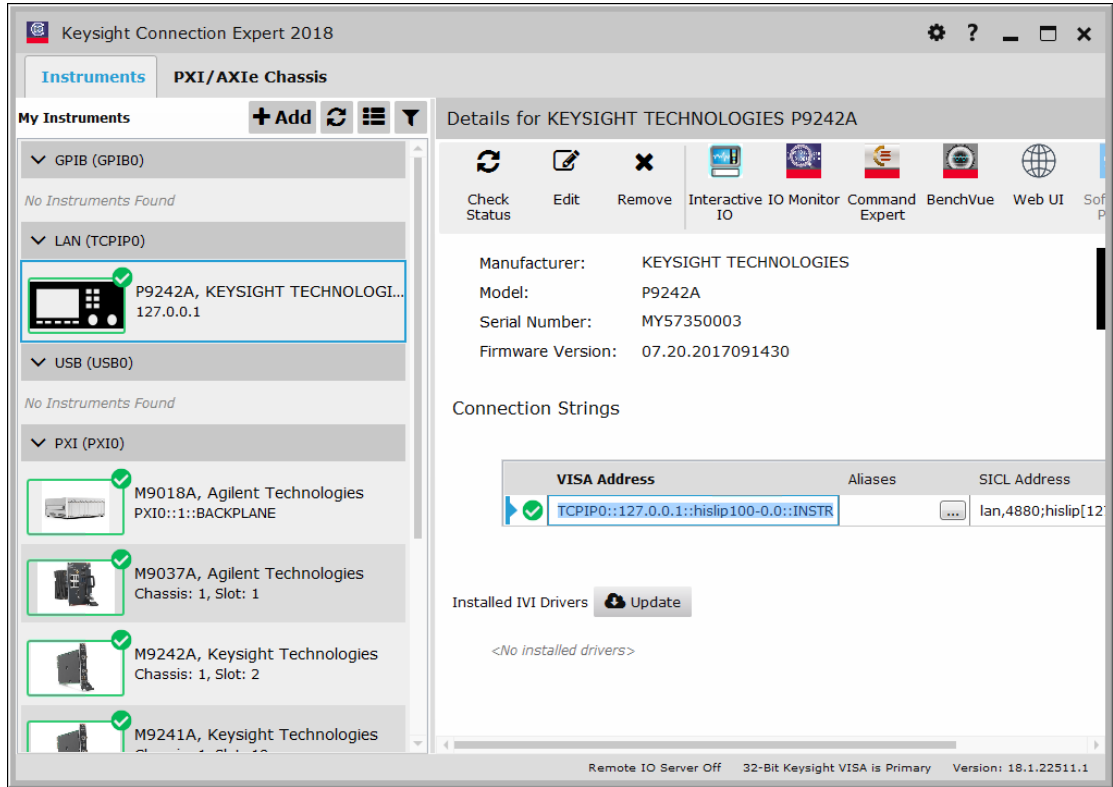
Keysight Connection Expert 2018

Instruments PXI/AXIe Chassis

My Instruments + Add

Details for KEYSIGHT TECHNOLOGIES P9242A

GPIB (GPIB0)

No Instruments Found

LAN (TCPIP0)

P9242A, KEYSIGHT TECHNOLOGI...
127.0.0.1

USB (USB0)

No Instruments Found

PXI (PXI0)

M9018A, Agilent Technologies
PXI0::1::BACKPLANE

M9037A, Agilent Technologies
Chassis: 1, Slot: 1

M9242A, Keysight Technologies
Chassis: 1, Slot: 2

M9241A, Keysight Technologies
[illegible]

Check Status Edit Remove Interactive IO IO Monitor Command Expert BenchVue Web UI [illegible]

Manufacturer: KEYSIGHT TECHNOLOGIES
Model: P9242A
Serial Number: MY57350003
Firmware Version: 07.20.2017091430

Connection Strings

| VISA Address | Aliases | SICL Address |
|---|---|---|
| TCPIP0::127.0.0.1::hislip100-0.0::INSTR | ... | lan,4880;hislip[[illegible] |

Installed IVI Drivers Update

<No installed drivers>

Remote IO Server Off 32-Bit Keysight VISA is Primary Version: 18.1.22511.1